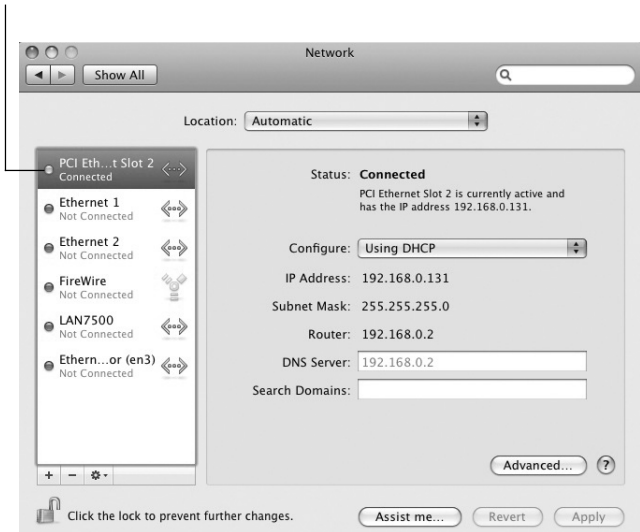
Network

Show All

Location: Automatic

PCI Eth...t Slot 2
Connected

Ethernet 1
Not Connected

Ethernet 2
Not Connected

FireWire
Not Connected

LAN7500
Not Connected

Ethern...or (en3)
Not Connected

Status: Connected
PCI Ethernet Slot 2 is currently active and has the IP address 192.168.0.131.

Configure: Using DHCP

IP Address: 192.168.0.131

Subnet Mask: 255.255.255.0

Router: 192.168.0.2

DNS Server: 192.168.0.2

Search Domains:

Advanced... ?

+ −

Click the lock to prevent further changes.

Assist me... Revert Apply